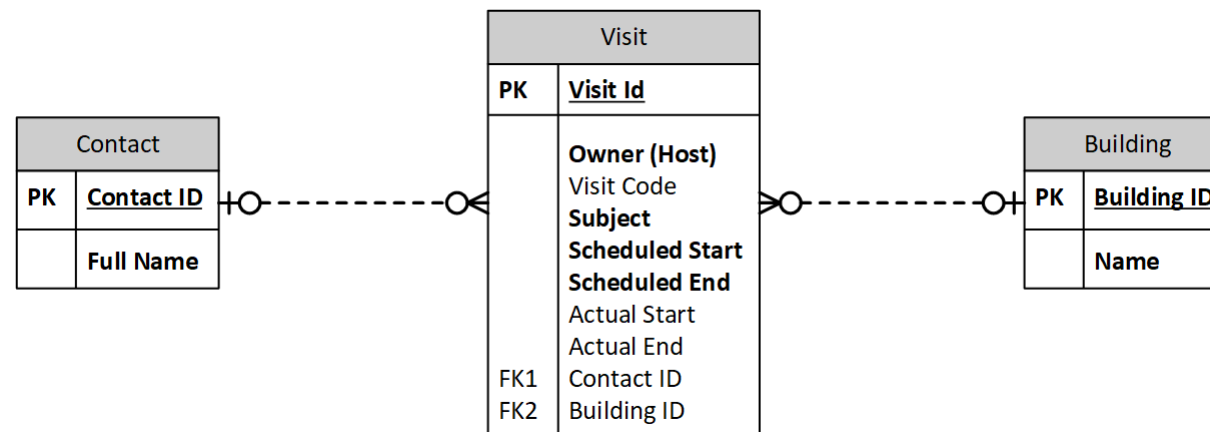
Contact

| PK | Contact ID |
|---|---|
| | Full Name |

Visit

| PK | Visit Id |
|---|---|
| | Owner (Host) |
| | Visit Code |
| | Subject |
| | Scheduled Start |
| | Scheduled End |
| | Actual Start |
| | Actual End |
| FK1 | Contact ID |
| FK2 | Building ID |

Building

| PK | Building ID |
|---|---|
| | Name |